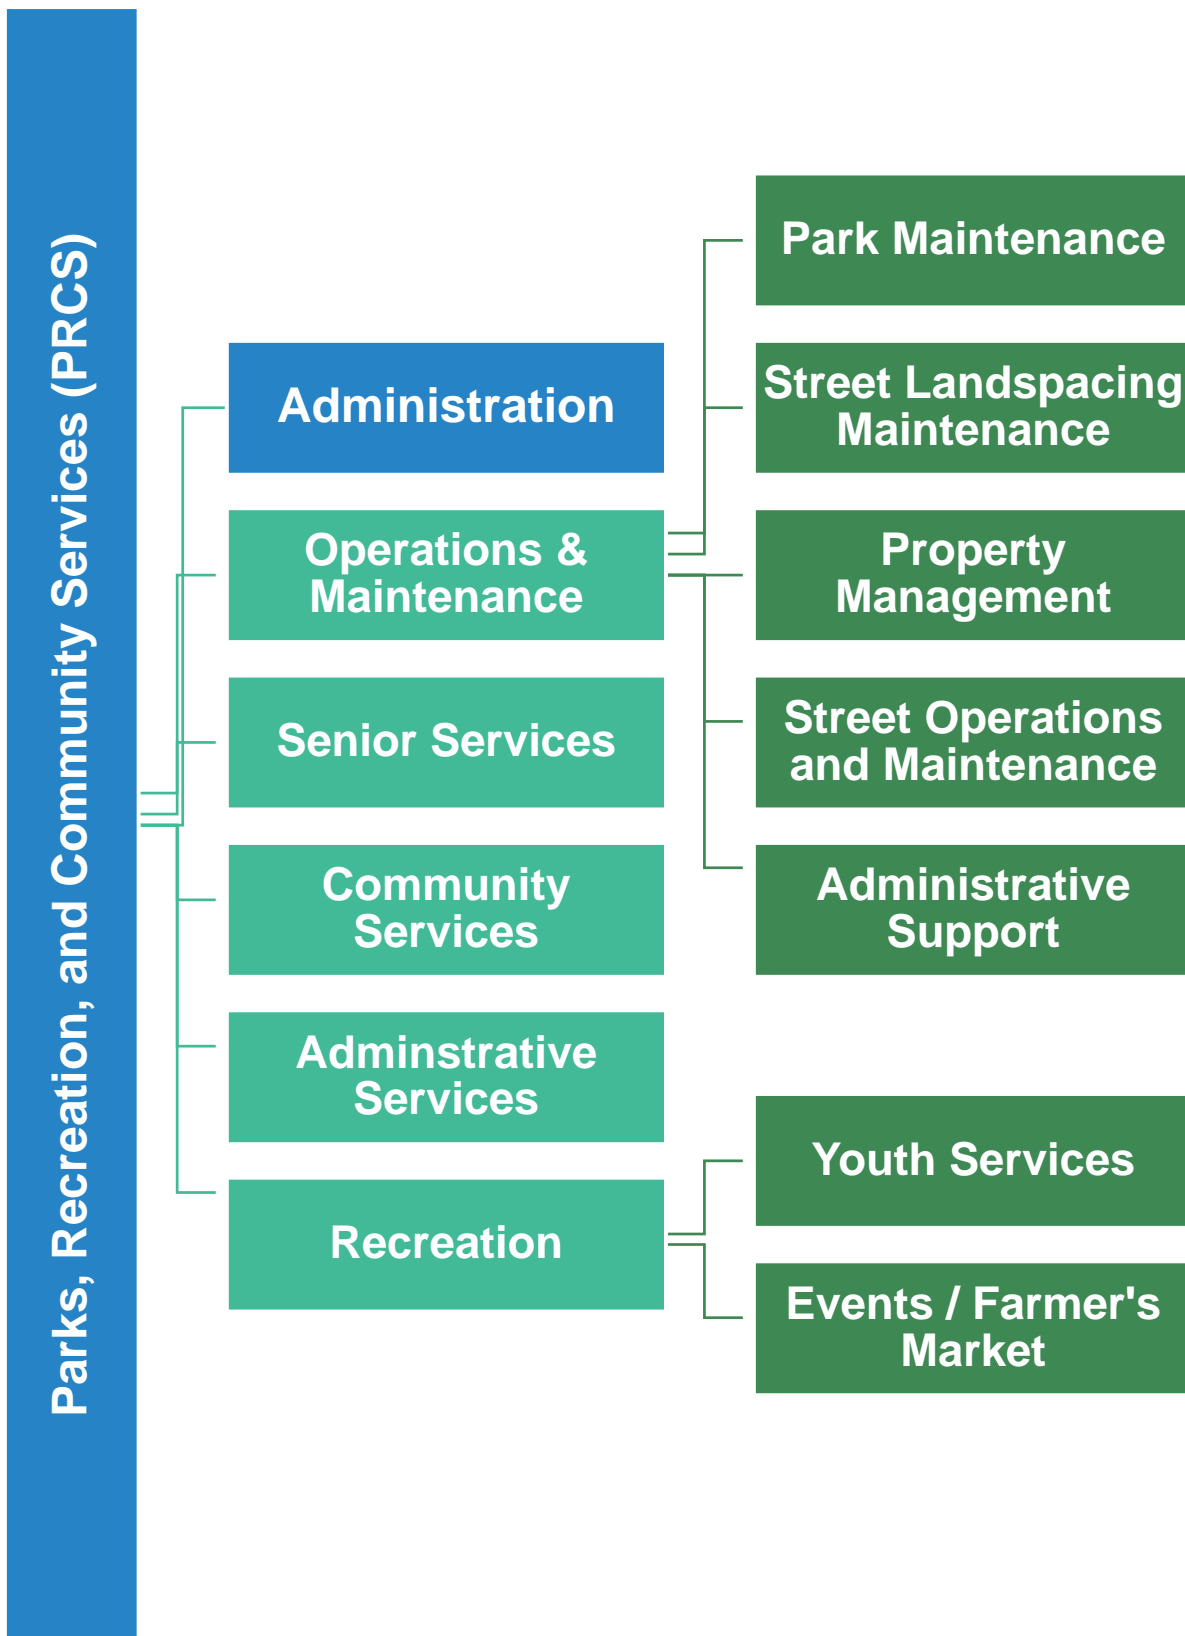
Parks, Recreation, and Community Services (PRCS)

Administration

Operations & Maintenance

Park Maintenance

Street Landspacing Maintenance

Property Management

Street Operations and Maintenance

Administrative Support

Senior Services

Community Services

Adminstrative Services

Recreation

Youth Services

Events / Farmer's Market